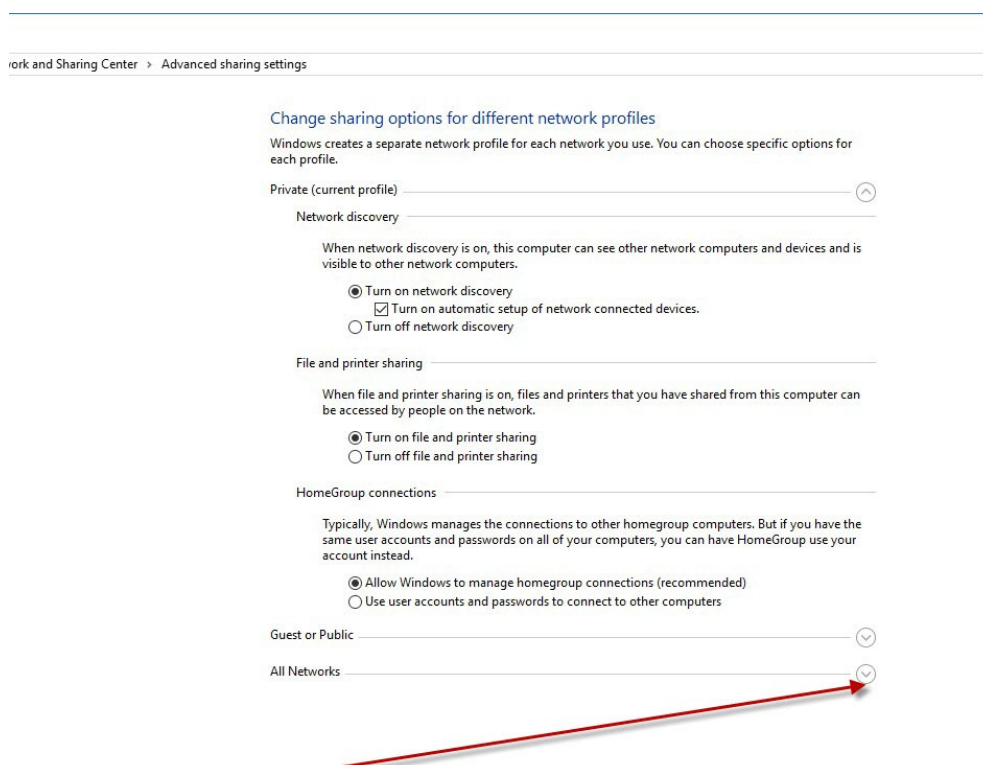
ork and Sharing Center › Advanced sharing settings

Change sharing options for different network profiles

Windows creates a separate network profile for each network you use. You can choose specific options for each profile.

Private (current profile)

Network discovery

When network discovery is on, this computer can see other network computers and devices and is visible to other network computers.

Turn on network discovery
Turn on automatic setup of network connected devices.
Turn off network discovery

File and printer sharing

When file and printer sharing is on, files and printers that you have shared from this computer can be accessed by people on the network.

Turn on file and printer sharing
Turn off file and printer sharing

HomeGroup connections

Typically, Windows manages the connections to other homegroup computers. But if you have the same user accounts and passwords on all of your computers, you can have HomeGroup use your account instead.

Allow Windows to manage homegroup connections (recommended)
Use user accounts and passwords to connect to other computers

Guest or Public

All Networks